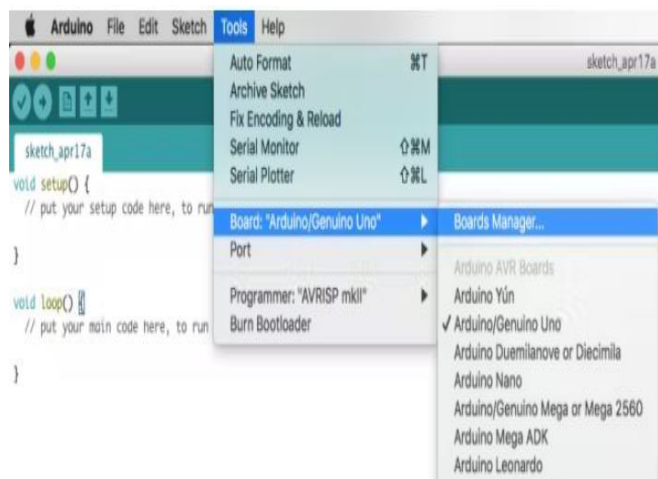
Arduino File Edit Sketch Tools Help

sketch_apr17a

sketch_apr17a

void setup() {
// put your setup code here, to run

}

void loop() {
// put your main code here, to run

}

Auto Format ⌘T
Archive Sketch
Fix Encoding & Reload
Serial Monitor ⇧⌘M
Serial Plotter ⇧⌘L

Board: "Arduino/Genuino Uno"
Port

Programmer: "AVRISP mkII"
Burn Bootloader

Boards Manager...

Arduino AVR Boards
Arduino Yún
✓ Arduino/Genuino Uno
Arduino Duemilanove or Diecimila
Arduino Nano
Arduino/Genuino Mega or Mega 2560
Arduino Mega ADK
Arduino Leonardo